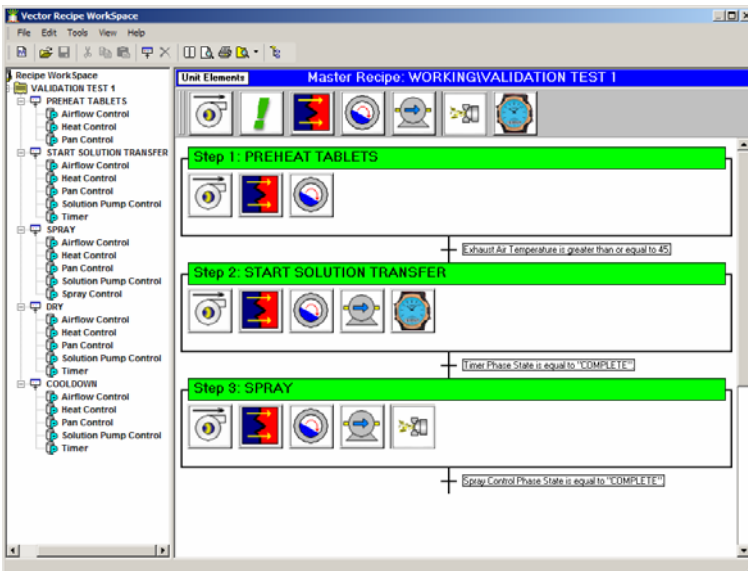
Vector Recipe WorkSpace

File Edit Tools View Help

Recipe WorkSpace
VALIDATION TEST 1
PREHEAT TABLETS
Airflow Control
Heat Control
Pan Control
START SOLUTION TRANSFER
Airflow Control
Heat Control
Pan Control
Solution Pump Control
Timer
SPRAY
Airflow Control
Heat Control
Pan Control
Solution Pump Control
Spray Control
DRY
Airflow Control
Heat Control
Pan Control
Solution Pump Control
Timer
COOLDOWN
Airflow Control
Heat Control
Pan Control
Solution Pump Control
Timer

Unit Elements

Master Recipe: WORKING\VALIDATION TEST 1

Step 1: PREHEAT TABLETS

Exhaust Air Temperature is greater than or equal to 45

Step 2: START SOLUTION TRANSFER

Timer Phase State is equal to "COMPLETE"

Step 3: SPRAY

Spray Control Phase State is equal to "COMPLETE"